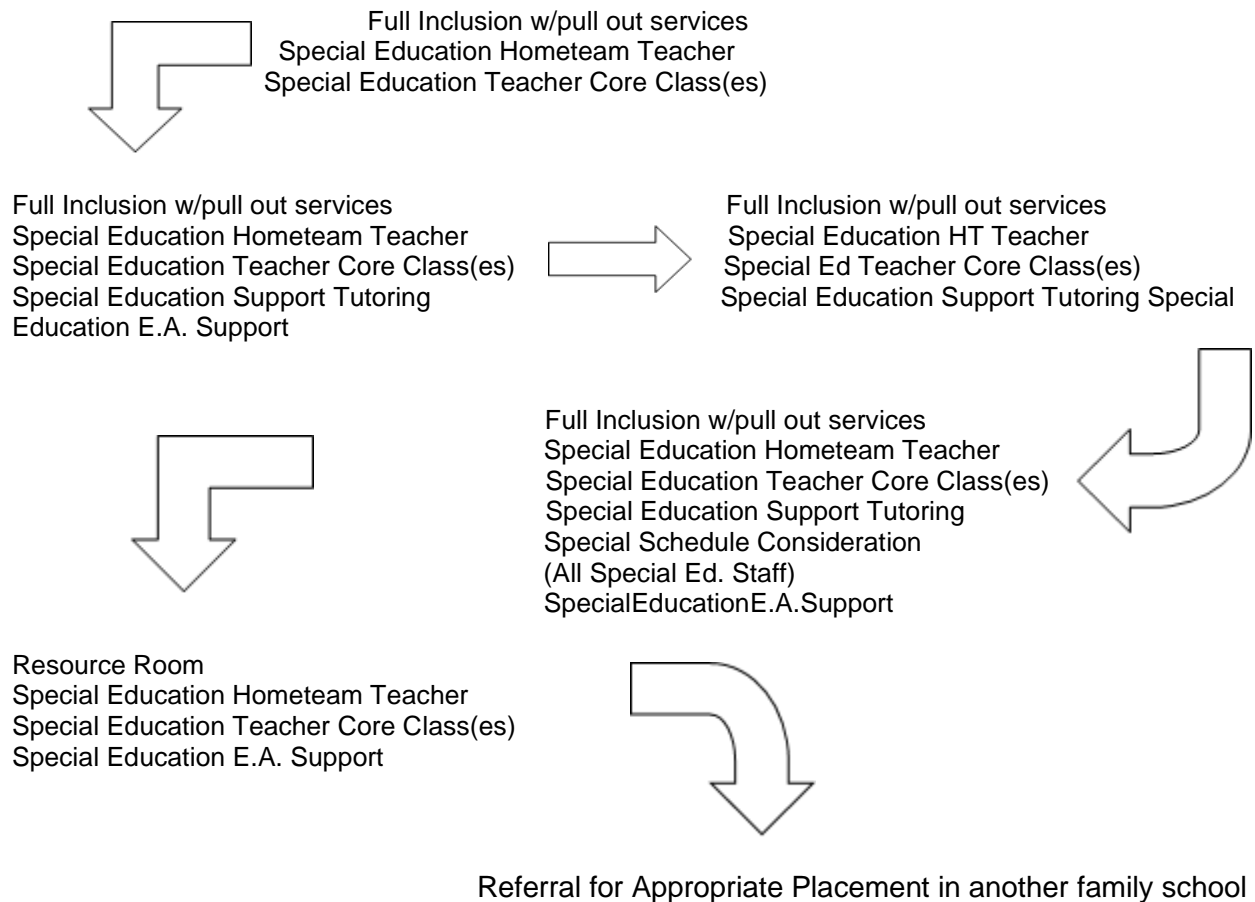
Full Inclusion w/pull out services
Special Education Hometeam Teacher
Special Education Teacher Core Class(es)

Full Inclusion w/pull out services
Special Education Hometeam Teacher
Special Education Teacher Core Class(es)
Special Education Support Tutoring
Education E.A. Support

Full Inclusion w/pull out services
Special Education HT Teacher
Special Ed Teacher Core Class(es)
Special Education Support Tutoring Special

Full Inclusion w/pull out services
Special Education Hometeam Teacher
Special Education Teacher Core Class(es)
Special Education Support Tutoring
Special Schedule Consideration
(All Special Ed. Staff)
SpecialEducationE.A.Support

Resource Room
Special Education Hometeam Teacher
Special Education Teacher Core Class(es)
Special Education E.A. Support

Referral for Appropriate Placement in another family school